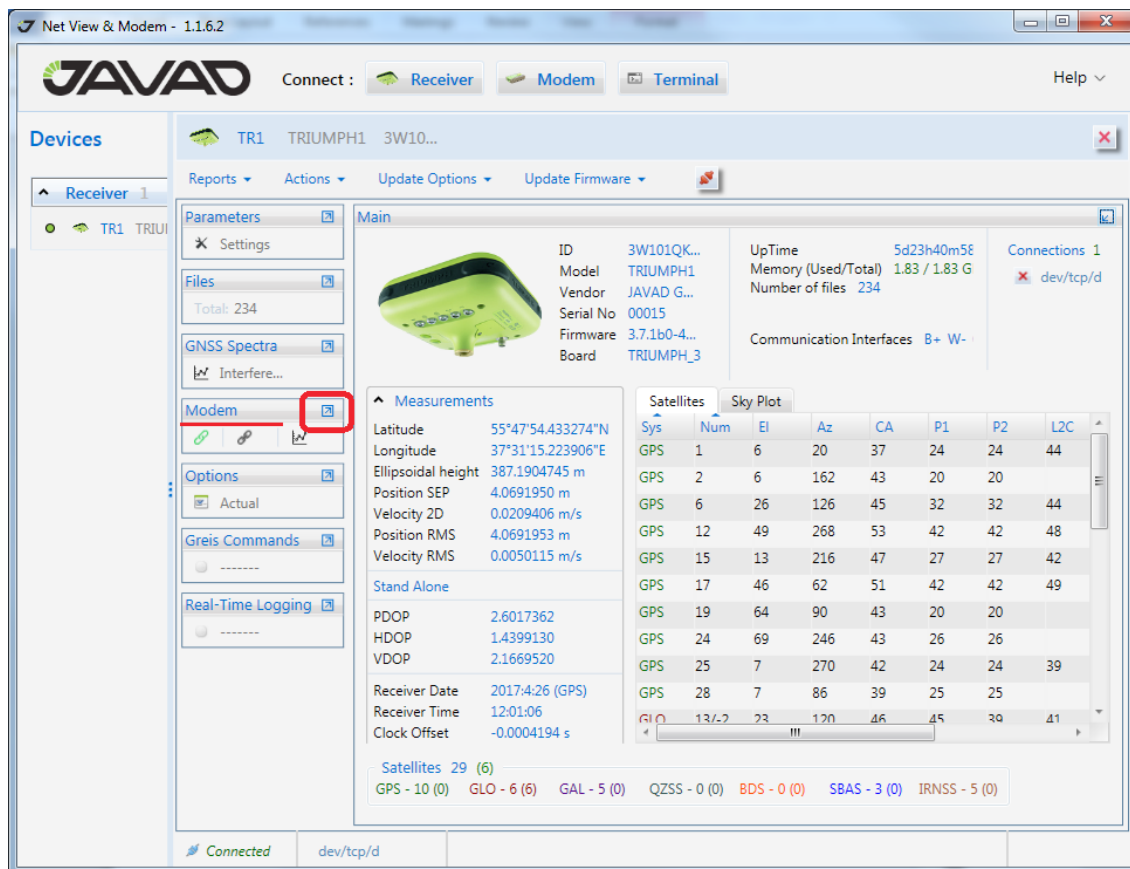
Net View & Modem - 1.1.6.2

JAVAD

Connect : Receiver Modem Terminal

Help

Devices

Receiver 1

TR1 TRIU

TR1 TRIUMPH1 3W10...

Reports Actions Update Options Update Firmware

Parameters
Settings

Files
Total: 234

GNSS Spectra
Interfere...

Modem

Options
Actual

Greis Commands
-------

Real-Time Logging
-------

Main

ID 3W101QK...
Model TRIUMPH1
Vendor JAVAD G...
Serial No 00015
Firmware 3.7.1b0-4...
Board TRIUMPH_3

UpTime 5d23h40m58
Memory (Used/Total) 1.83 / 1.83 G
Number of files 234

Communication Interfaces B+ W-

Connections 1
dev/tcp/d

Measurements

Latitude 55°47'54.433274"N
Longitude 37°31'15.223906"E
Ellipsoidal height 387.1904745 m
Position SEP 4.0691950 m
Velocity 2D 0.0209406 m/s
Position RMS 4.0691953 m
Velocity RMS 0.0050115 m/s

Stand Alone

PDOP 2.6017362
HDOP 1.4399130
VDOP 2.1669520

Receiver Date 2017:4:26 (GPS)
Receiver Time 12:01:06
Clock Offset -0.0004194 s

Satellites Sky Plot

| Sys | Num | El | Az | CA | P1 | P2 | L2C |
|---|---|---|---|---|---|---|---|
| GPS | 1 | 6 | 20 | 37 | 24 | 24 | 44 |
| GPS | 2 | 6 | 162 | 43 | 20 | 20 | |
| GPS | 6 | 26 | 126 | 45 | 32 | 32 | 44 |
| GPS | 12 | 49 | 268 | 53 | 42 | 42 | 48 |
| GPS | 15 | 13 | 216 | 47 | 27 | 27 | 42 |
| GPS | 17 | 46 | 62 | 51 | 42 | 42 | 49 |
| GPS | 19 | 64 | 90 | 43 | 20 | 20 | |
| GPS | 24 | 69 | 246 | 43 | 26 | 26 | |
| GPS | 25 | 7 | 270 | 42 | 24 | 24 | 39 |
| GPS | 28 | 7 | 86 | 39 | 25 | 25 | |
| GLO | 13/-2 | 23 | 120 | 46 | 45 | 39 | 41 |

Satellites 29 (6)
GPS - 10 (0) GLO - 6 (6) GAL - 5 (0) QZSS - 0 (0) BDS - 0 (0) SBAS - 3 (0) IRNSS - 5 (0)

Connected dev/tcp/d